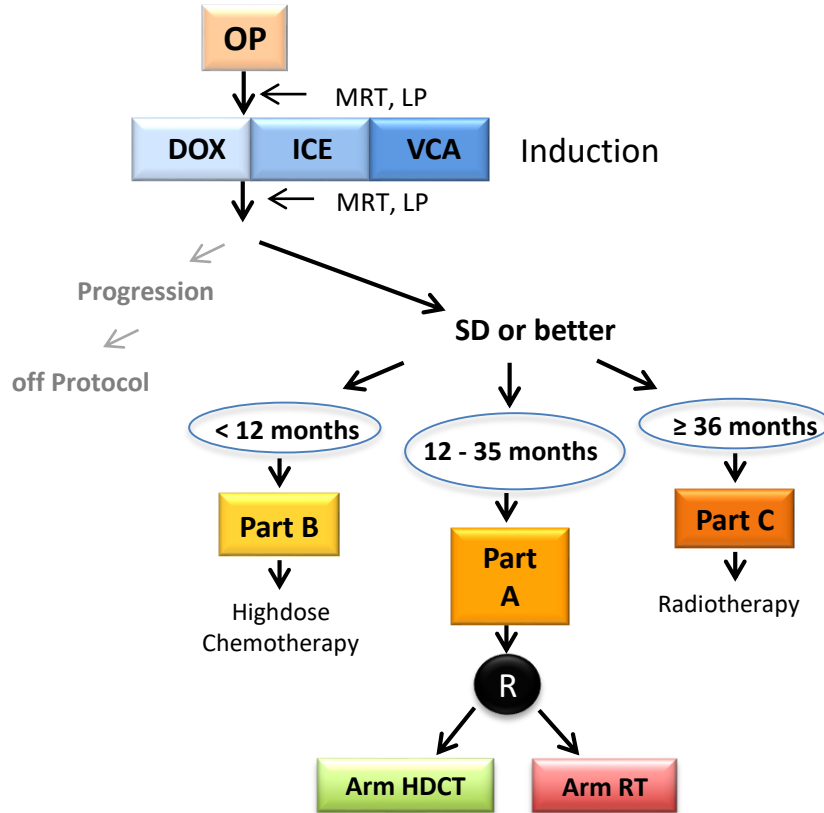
OP

MRT, LP

DOX

ICE

VCA

Induction

MRT, LP

Progression

off Protocol

SD or better

< 12 months

12 - 35 months

≥ 36 months

Part B

Highdose Chemotherapy

Part A

Part C

Radiotherapy

R

Arm HDCT

Arm RT